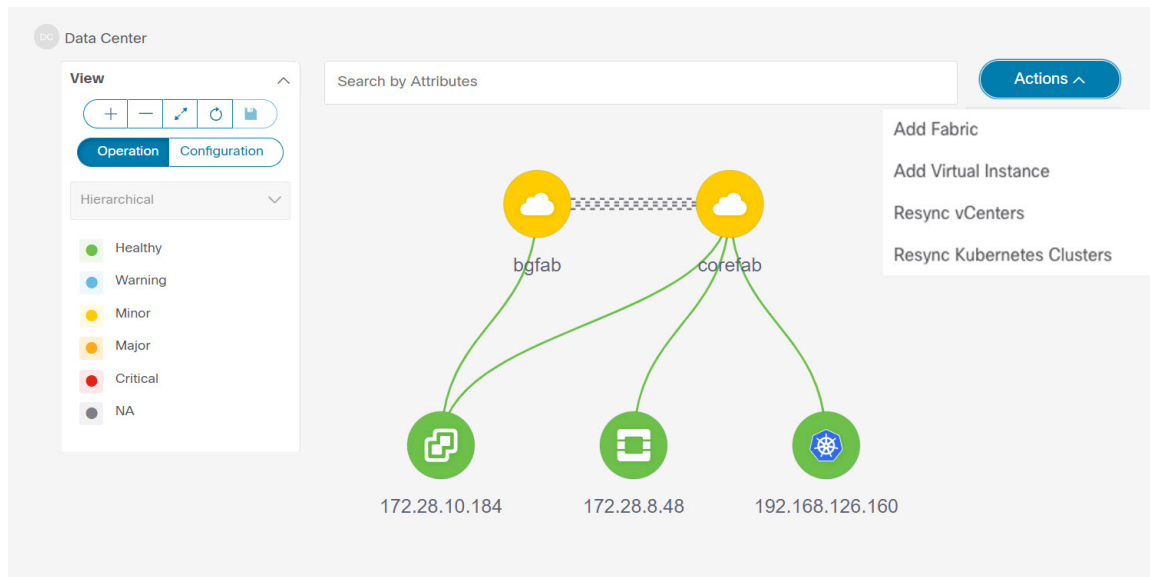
DC Data Center

View

Operation Configuration

Hierarchical

Healthy
Warning
Minor
Major
Critical
NA

Search by Attributes

Actions

Add Fabric
Add Virtual Instance
Resync vCenters
Resync Kubernetes Clusters

bgfab
corefab

172.28.10.184
172.28.8.48
192.168.126.160